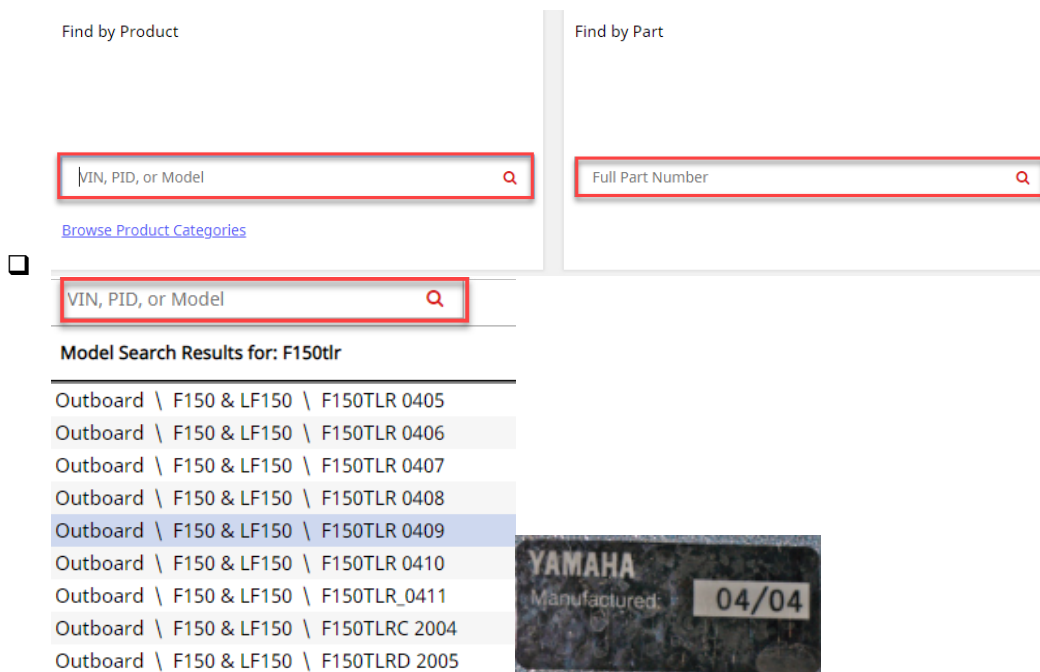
Find by Product

VIN, PID, or Model

Browse Product Categories

Find by Part

Full Part Number

VIN, PID, or Model

Model Search Results for: F150tlr

Outboard \ F150 & LF150 \ F150TLR 0405
Outboard \ F150 & LF150 \ F150TLR 0406
Outboard \ F150 & LF150 \ F150TLR 0407
Outboard \ F150 & LF150 \ F150TLR 0408
Outboard \ F150 & LF150 \ F150TLR 0409
Outboard \ F150 & LF150 \ F150TLR 0410
Outboard \ F150 & LF150 \ F150TLR_0411
Outboard \ F150 & LF150 \ F150TLRC 2004
Outboard \ F150 & LF150 \ F150TLRD 2005

YAMAHA
Manufactured: 04/04